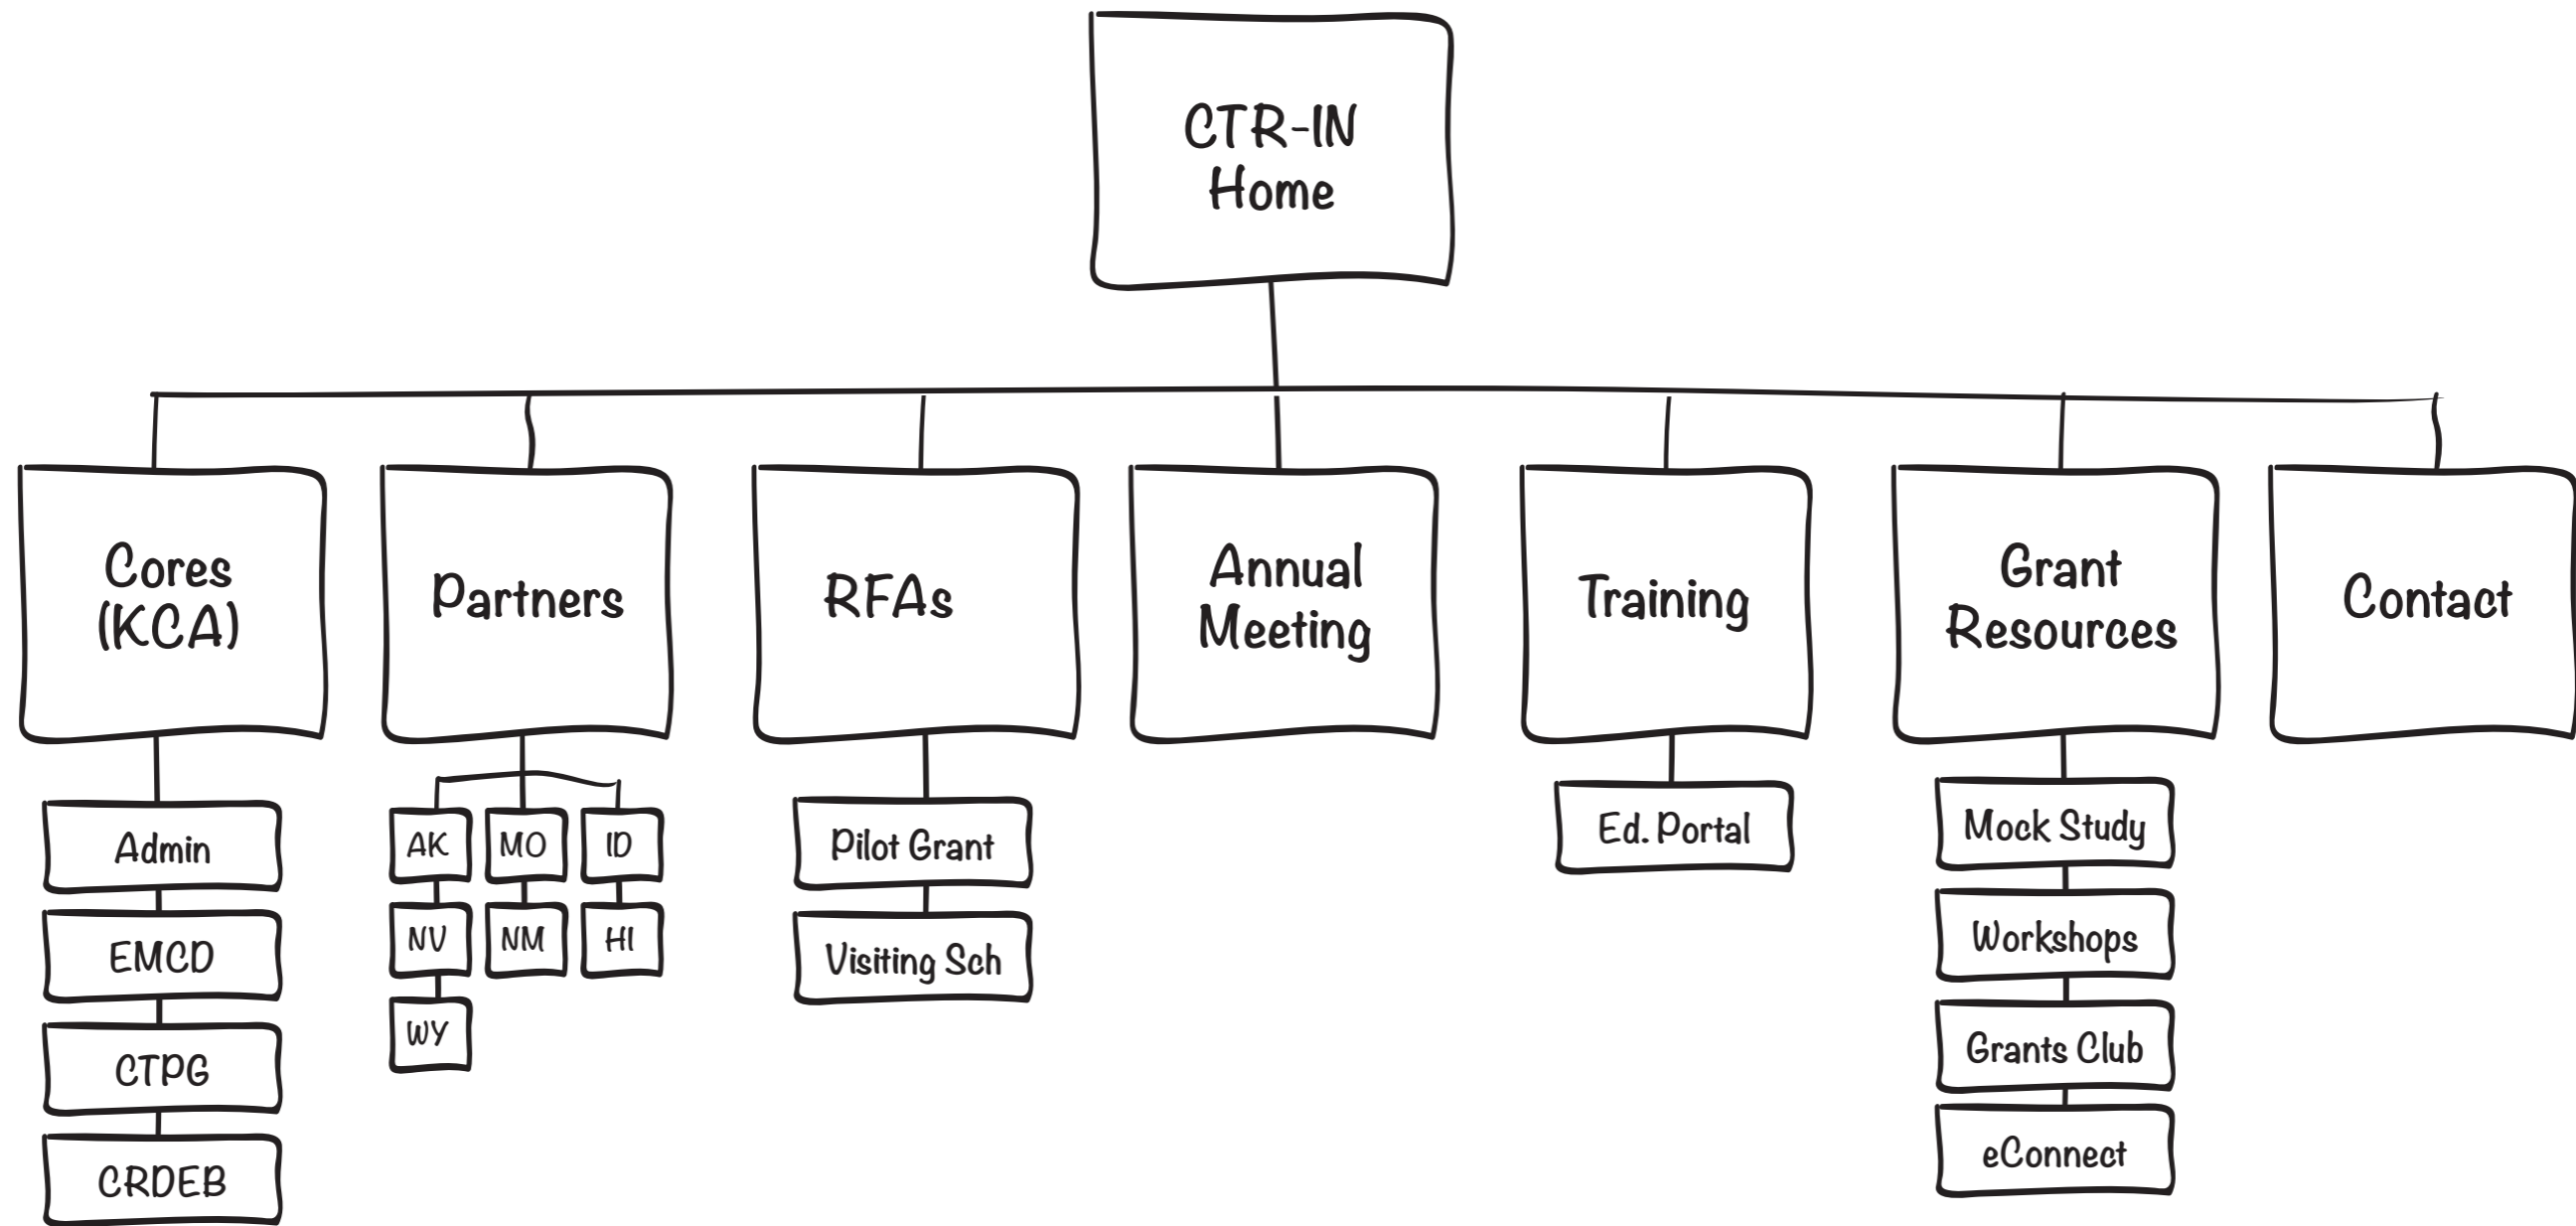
CTR-IN Home

Cores (KCA)

Admin

EMCD

CTPG

CRDEB

Partners

AK

MO

ID

NV

NM

HI

WY

RFAs

Pilot Grant

Visiting Sch

Annual Meeting

Training

Ed. Portal

Grant Resources

Mock Study

Workshops

Grants Club

eConnect

Contact